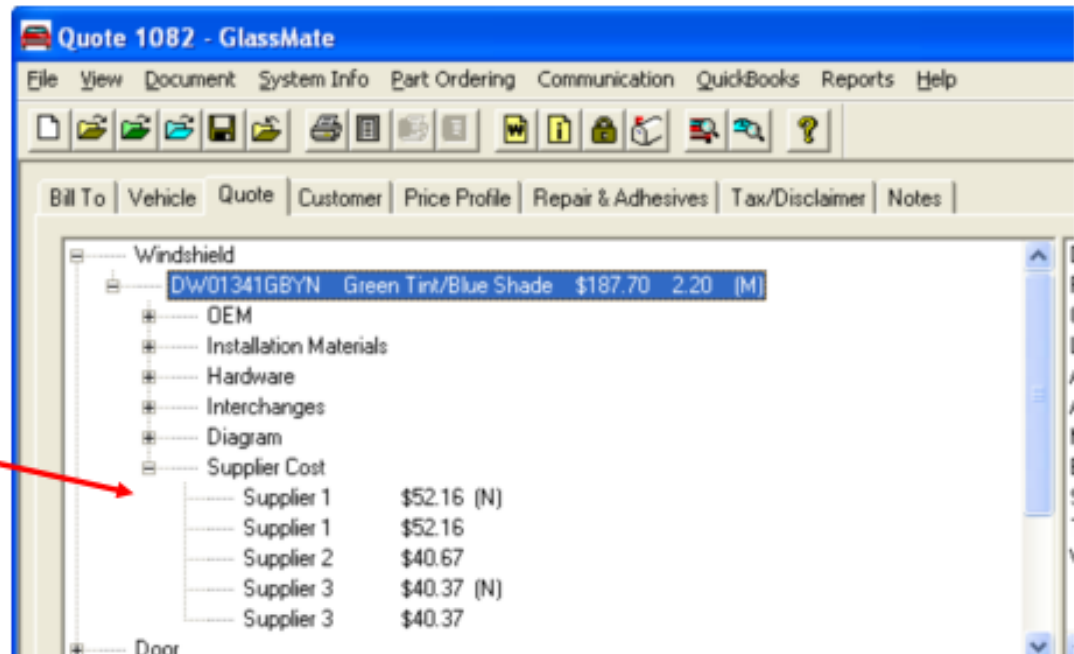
Quote 1082 - GlassMate

File View Document System Info Part Ordering Communication QuickBooks Reports Help

Bill To | Vehicle | Quote | Customer | Price Profile | Repair & Adhesives | Tax/Disclaimer | Notes

Windshield
DW01341GBYN Green Tint/Blue Shade $187.70 2.20 (M)
OEM
Installation Materials
Hardware
Interchanges
Diagram
Supplier Cost
Supplier 1 $52.16 (N)
Supplier 1 $52.16
Supplier 2 $40.67
Supplier 3 $40.37 (N)
Supplier 3 $40.37
Door